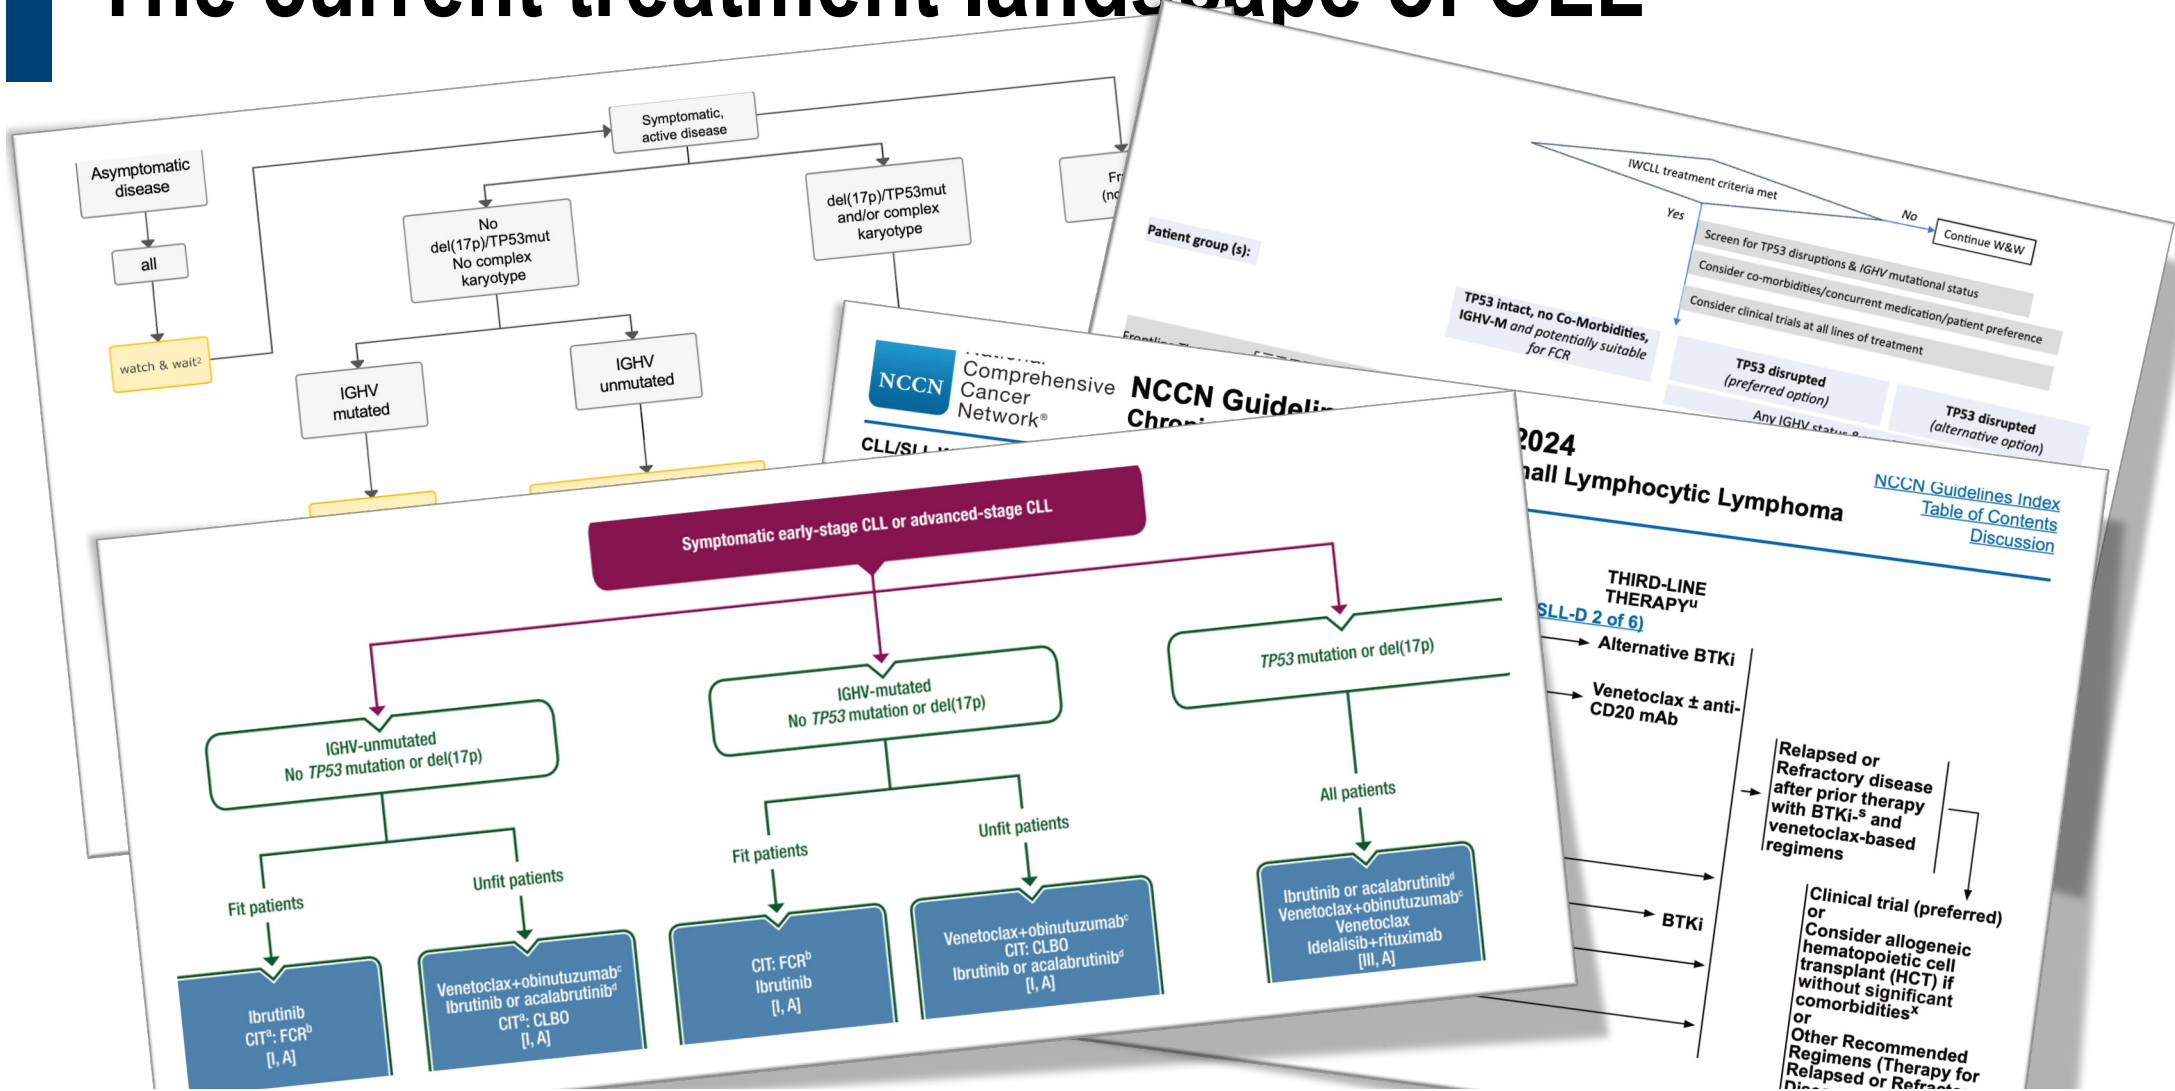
The current treatment landscape of CLL

Asymptomatic disease

all

watch & wait²

Symptomatic, active disease

No del(17p)/TP53mut No complex karyotype

del(17p)/TP53mut and/or complex karyotype

IGHV mutated

IGHV unmutated

Fr (no

IWCLL treatment criteria met

Yes

No

Continue W&W

Patient group (s):

Screen for TP53 disruptions & IGHV mutational status

Consider co-morbidities/concurrent medication/patient preference

Consider clinical trials at all lines of treatment

TP53 intact, no Co-Morbidities, IGHV-M and potentially suitable for FCR

TP53 disrupted (preferred option)

TP53 disrupted (alternative option)

Any IGHV status &

Frontline

NCCN National Comprehensive Cancer Network®

NCCN Guidelin Chron

CLL/SLL

2024

all Lymphocytic Lymphoma

NCCN Guidelines Index
Table of Contents
Discussion

THIRD-LINE THERAPYᵘ

SLL-D 2 of 6)

Alternative BTKi

Venetoclax ± anti-CD20 mAb

Relapsed or Refractory disease after prior therapy with BTKi-ˢ and venetoclax-based regimens

Clinical trial (preferred) or Consider allogeneic hematopoietic cell transplant (HCT) if without significant comorbiditiesˣ or Other Recommended Regimens (Therapy for Relapsed or Refract Dis

BTKi

Symptomatic early-stage CLL or advanced-stage CLL

IGHV-unmutated No TP53 mutation or del(17p)

IGHV-mutated No TP53 mutation or del(17p)

TP53 mutation or del(17p)

Fit patients

Unfit patients

Fit patients

Unfit patients

All patients

Ibrutinib CITᵃ: FCRᵇ [I, A]

Venetoclax+obinutuzumabᶜ Ibrutinib or acalabrutinibᵈ CITᵃ: CLBO [I, A]

CIT: FCRᵇ Ibrutinib [I, A]

Venetoclax+obinutuzumabᶜ CIT: CLBO Ibrutinib or acalabrutinibᵈ [I, A]

Ibrutinib or acalabrutinibᵈ Venetoclax+obinutuzumabᶜ Venetoclax Idelalisib+rituximab [III, A]